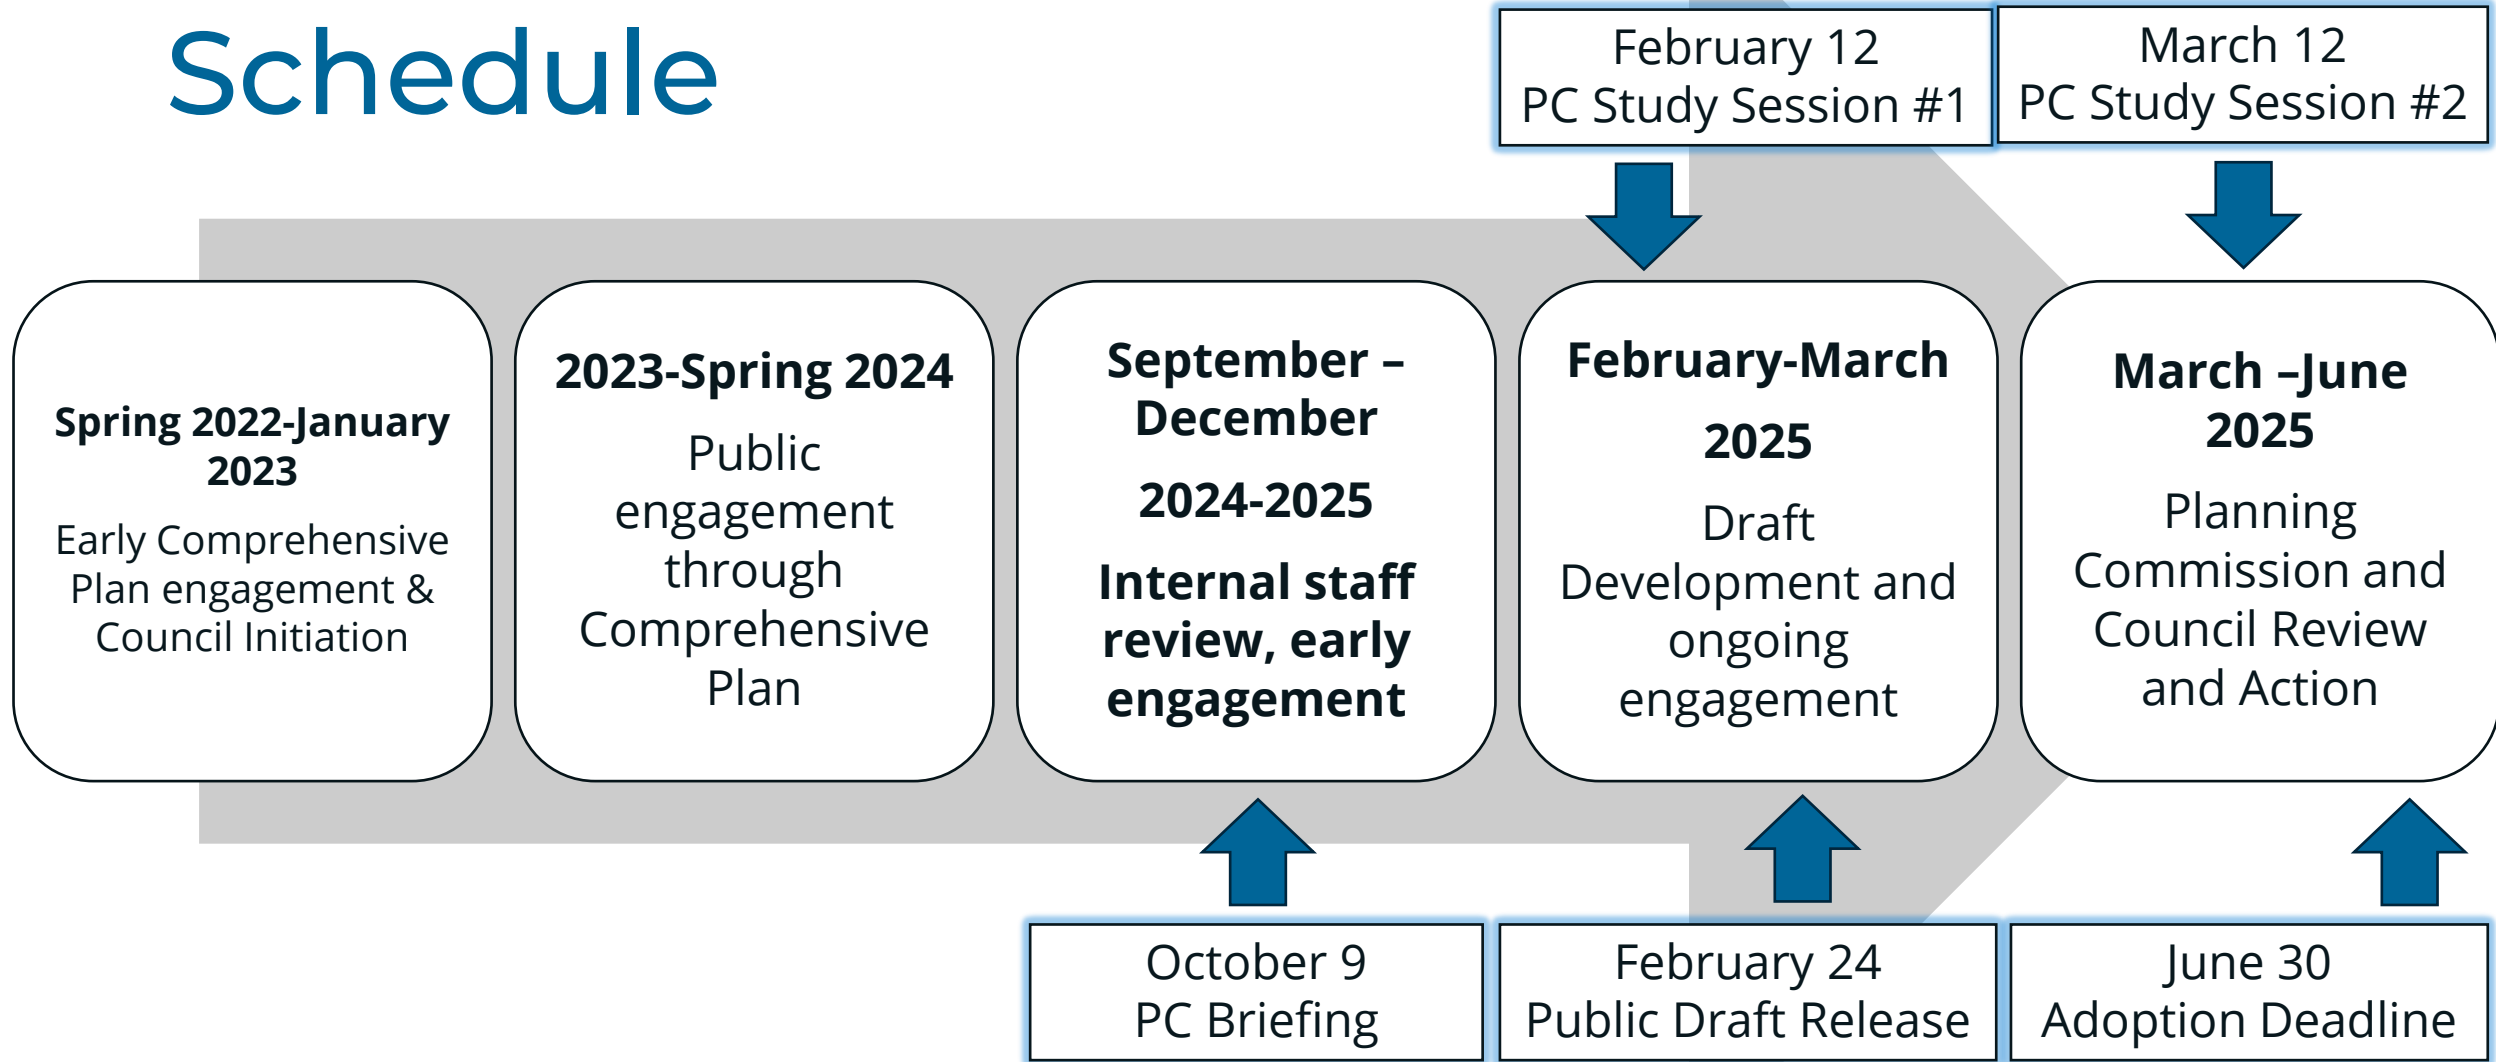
Schedule

February 12
PC Study Session #1

March 12
PC Study Session #2

Spring 2022-January 2023

Early Comprehensive Plan engagement & Council Initiation

2023-Spring 2024

Public engagement through Comprehensive Plan

September – December

2024-2025

Internal staff review, early engagement

February-March

2025

Draft Development and ongoing engagement

March –June 2025

Planning Commission and Council Review and Action

October 9
PC Briefing

February 24
Public Draft Release

June 30
Adoption Deadline